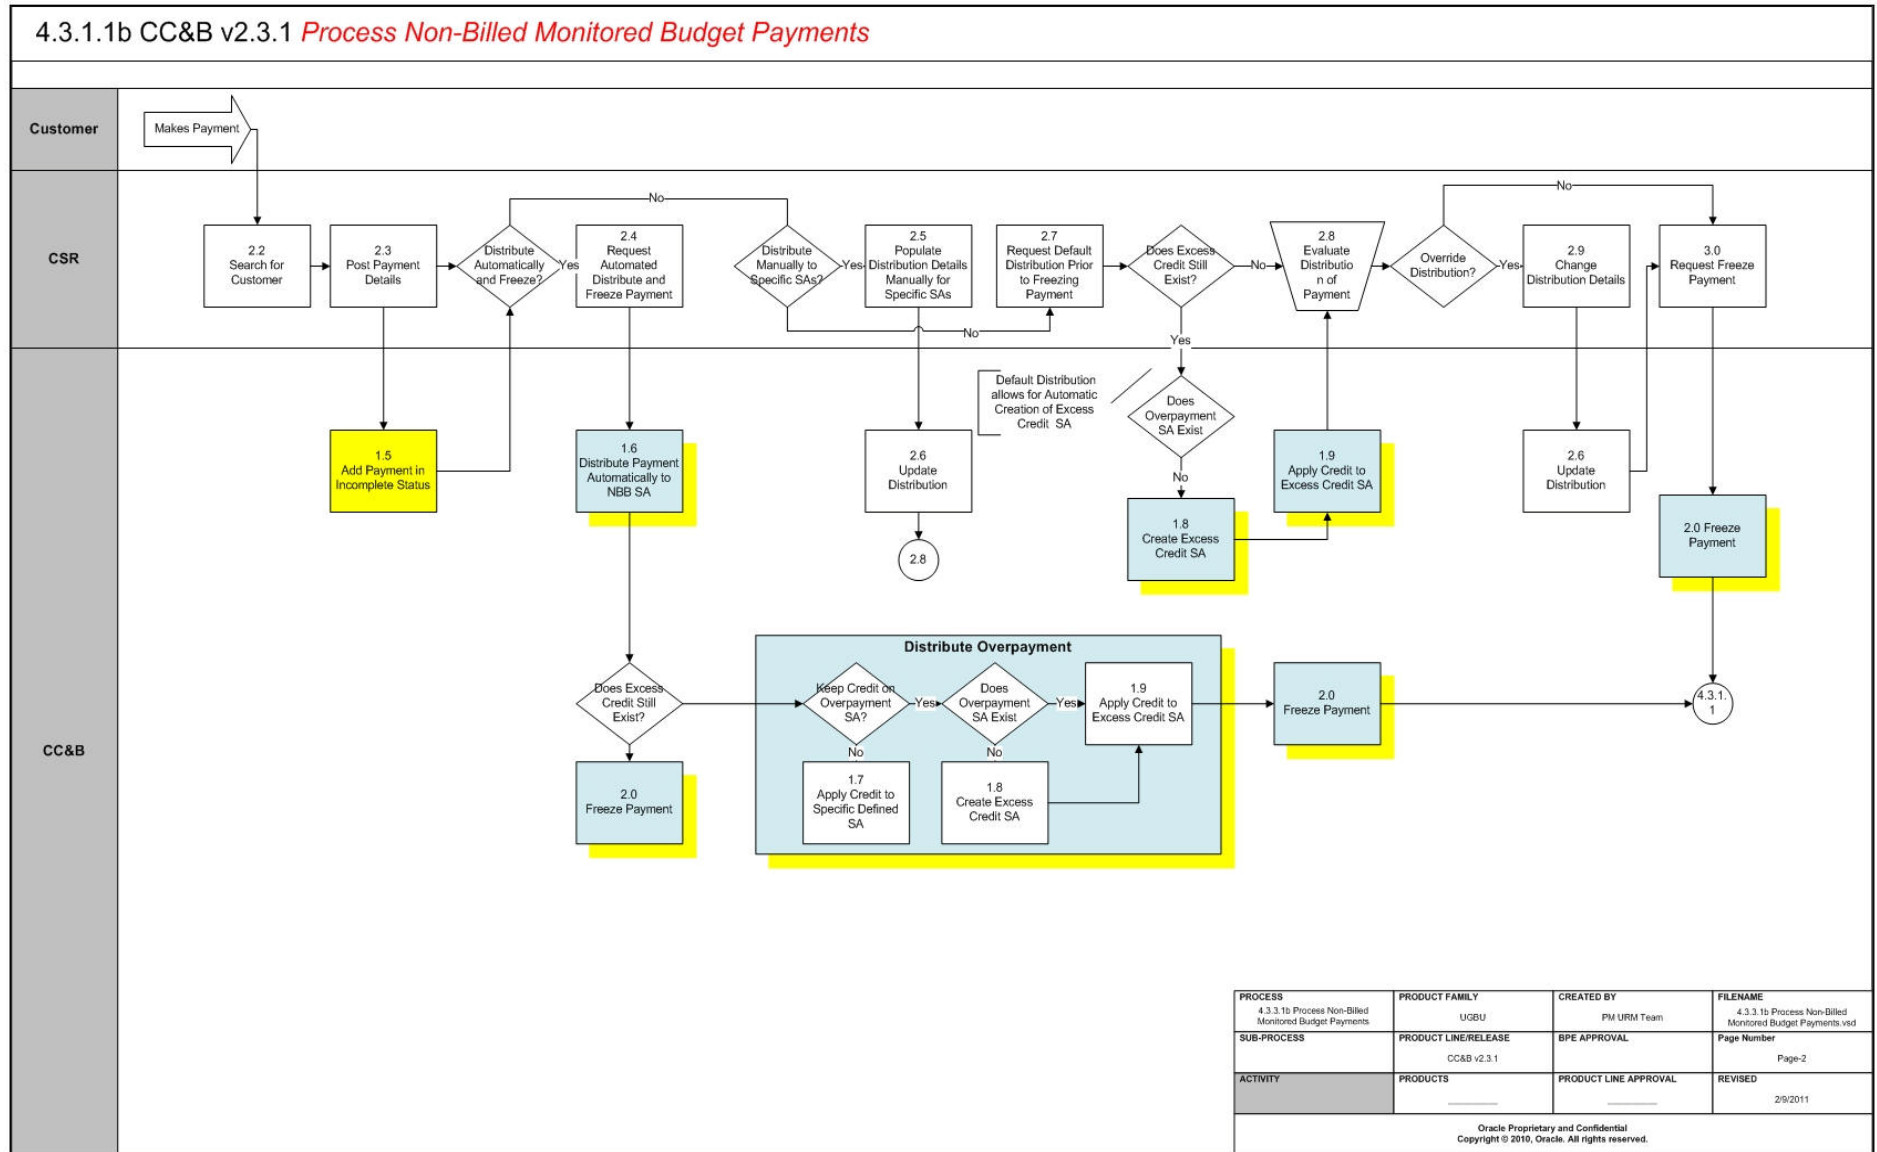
4.3.1.1b CC&B v2.3.1 Process Non-Billed Monitored Budget Payments

Customer

Makes Payment

CSR

2.2 Search for Customer

2.3 Post Payment Details

Distribute Automatically and Freeze?

Yes

No

2.4 Request Automated Distribute and Freeze Payment

Distribute Manually to Specific SAs?

Yes

No

2.5 Populate Distribution Details Manually for Specific SAs

2.7 Request Default Distribution Prior to Freezing Payment

Does Excess Credit Still Exist?

No

Yes

2.8 Evaluate Distribution of Payment

Override Distribution?

Yes

No

2.9 Change Distribution Details

3.0 Request Freeze Payment

CC&B

1.5 Add Payment in Incomplete Status

1.6 Distribute Payment Automatically to NBB SA

2.6 Update Distribution

2.8

Default Distribution allows for Automatic Creation of Excess Credit SA

Does Overpayment SA Exist

No

1.8 Create Excess Credit SA

1.9 Apply Credit to Excess Credit SA

2.6 Update Distribution

2.0 Freeze Payment

Does Excess Credit Still Exist?

2.0 Freeze Payment

Distribute Overpayment

Keep Credit on Overpayment SA?

Yes

No

Does Overpayment SA Exist

Yes

No

1.9 Apply Credit to Excess Credit SA

1.7 Apply Credit to Specific Defined SA

1.8 Create Excess Credit SA

2.0 Freeze Payment

4.3.1.1

| PROCESS 4.3.3.1b Process Non-Billed Monitored Budget Payments | PRODUCT FAMILY UGBU | CREATED BY PM URM Team | FILENAME 4.3.3.1b Process Non-Billed Monitored Budget Payments.vsd |
|---|---|---|---|
| SUB-PROCESS | PRODUCT LINE/RELEASE CC&B v2.3.1 | BPE APPROVAL | Page Number Page-2 |
| ACTIVITY | PRODUCTS | PRODUCT LINE APPROVAL | REVISED 2/9/2011 |

Oracle Proprietary and Confidential
Copyright © 2010, Oracle. All rights reserved.